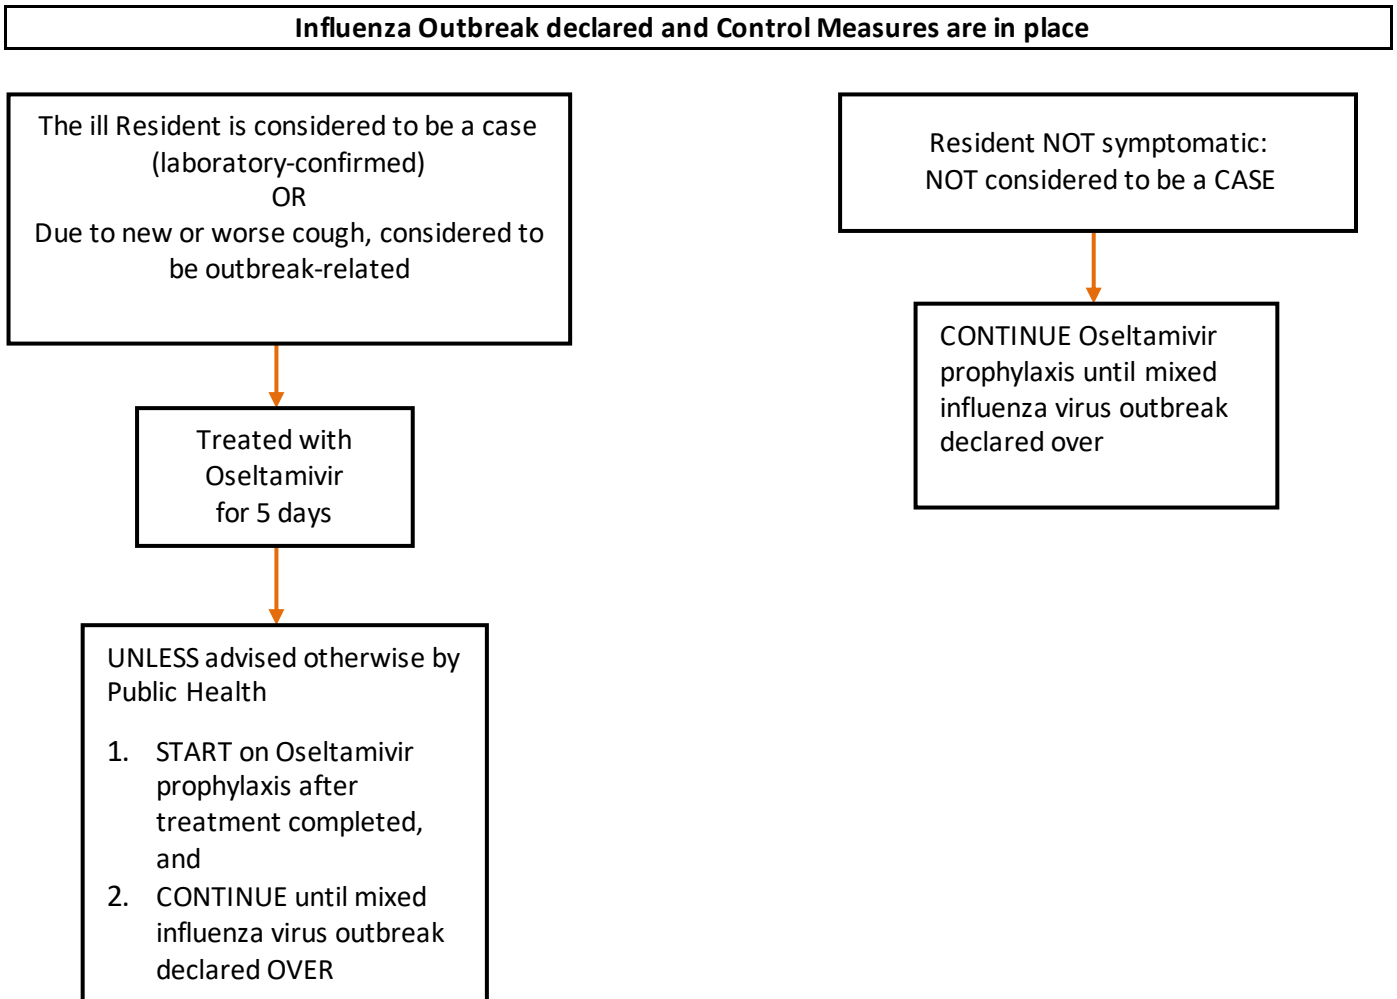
Influenza Outbreak declared and Control Measures are in place

The ill Resident is considered to be a case (laboratory-confirmed)
OR
Due to new or worse cough, considered to be outbreak-related

Treated with Oseltamivir for 5 days

UNLESS advised otherwise by Public Health

1. START on Oseltamivir prophylaxis after treatment completed, and
2. CONTINUE until mixed influenza virus outbreak declared OVER

Resident NOT symptomatic: NOT considered to be a CASE

CONTINUE Oseltamivir prophylaxis until mixed influenza virus outbreak declared over